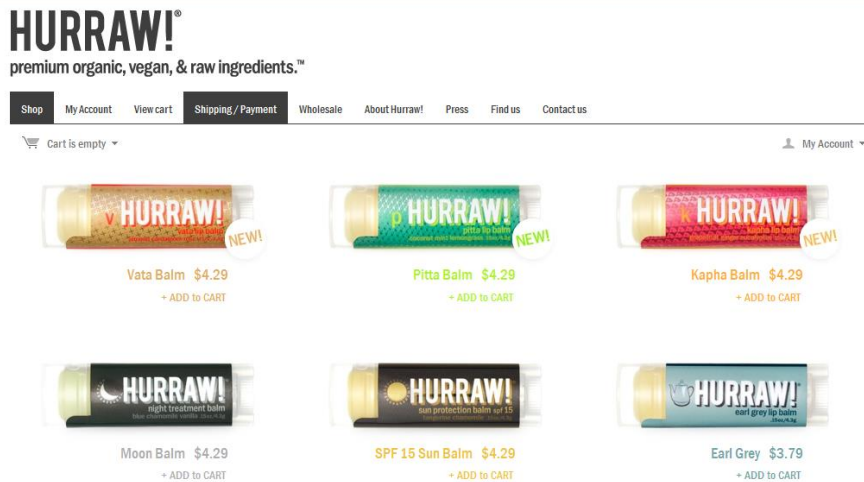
HURRAW!®
premium organic, vegan, & raw ingredients.™

Shop My Account View cart Shipping / Payment Wholesale About Hurraw! Press Find us Contact us

Cart is empty

My Account

v HURRAW! vata lip balm
NEW!
Vata Balm $4.29
+ ADD to CART

p HURRAW! pitta lip balm
NEW!
Pitta Balm $4.29
+ ADD to CART

k HURRAW! kapha lip balm
NEW!
Kapha Balm $4.29
+ ADD to CART

HURRAW! night treatment balm
Moon Balm $4.29
+ ADD to CART

HURRAW! sun protection balm spf 15
SPF 15 Sun Balm $4.29
+ ADD to CART

HURRAW! earl grey lip balm
Earl Grey $3.79
+ ADD to CART